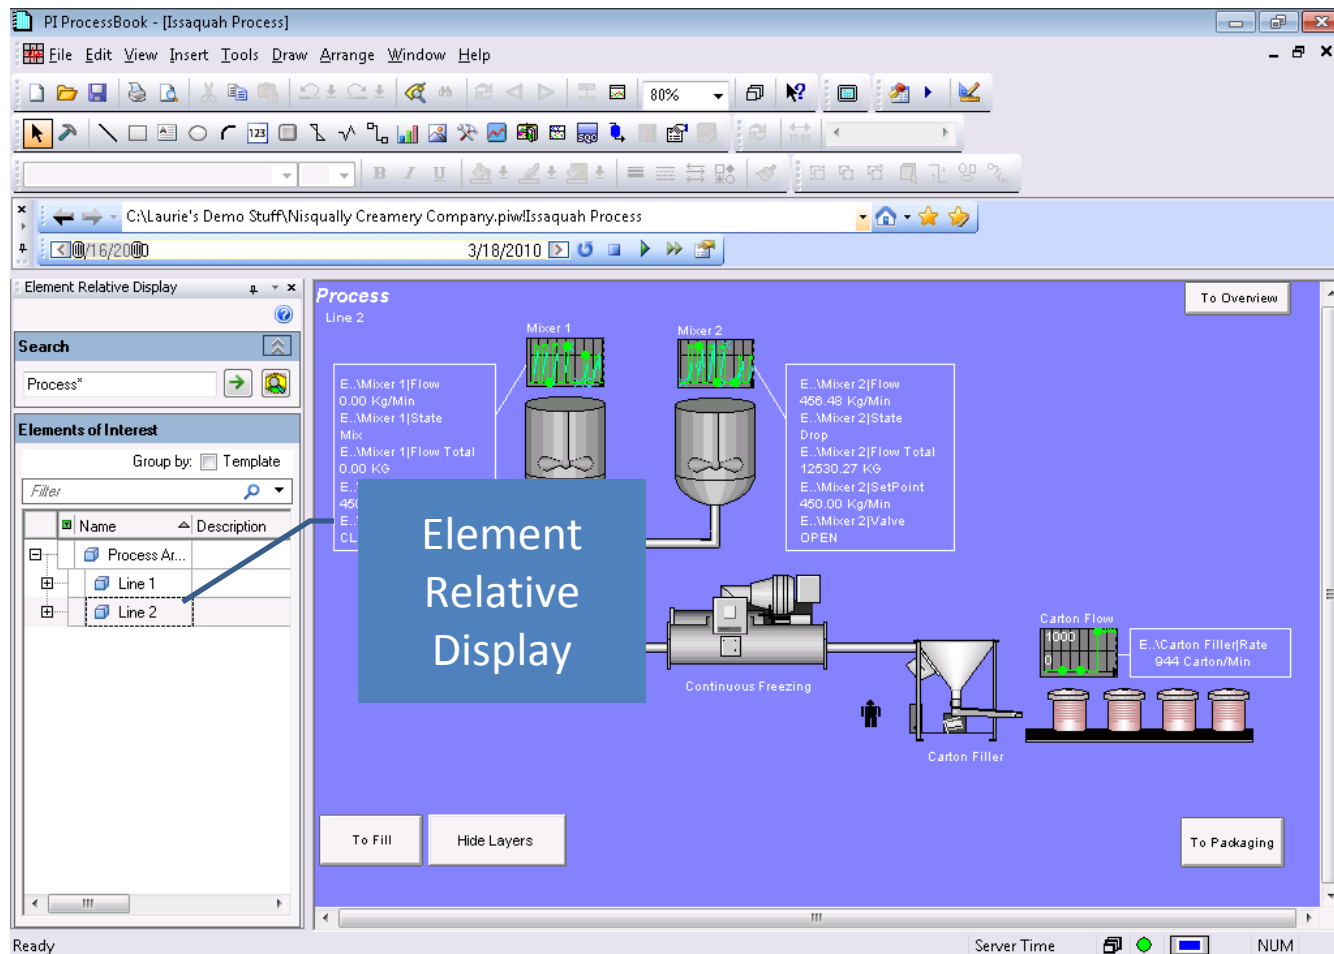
PI ProcessBook - [Issaquah Process]

File Edit View Insert Tools Draw Arrange Window Help

80%

C:\Laurie's Demo Stuff\Nisqually Creamery Company.piw!Issaquah Process

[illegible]/16/20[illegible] 3/18/2010

Element Relative Display

Search

Process*

Elements of Interest

Group by: Template

Filter

| Name | Description |
|---|---|
| Process Ar... | |
| Line 1 | |
| Line 2 | |

Process
Line 2

Mixer 1

Mixer 2

To Overview

E..\Mixer 1|Flow
0.00 Kg/Min
E..\Mixer 1|State
Mix
E..\Mixer 1|Flow Total
0.00 KG
E..
450
E..
CL

E..\Mixer 2|Flow
456.48 Kg/Min
E..\Mixer 2|State
Drop
E..\Mixer 2|Flow Total
12530.27 KG
E..\Mixer 2|SetPoint
450.00 Kg/Min
E..\Mixer 2|Valve
OPEN

Element Relative Display

Carton Flow
1000
0

E..\Carton Filler|Rate
944 Carton/Min

Continuous Freezing

Carton Filler

To Fill

Hide Layers

To Packaging

Ready

Server Time

NUM